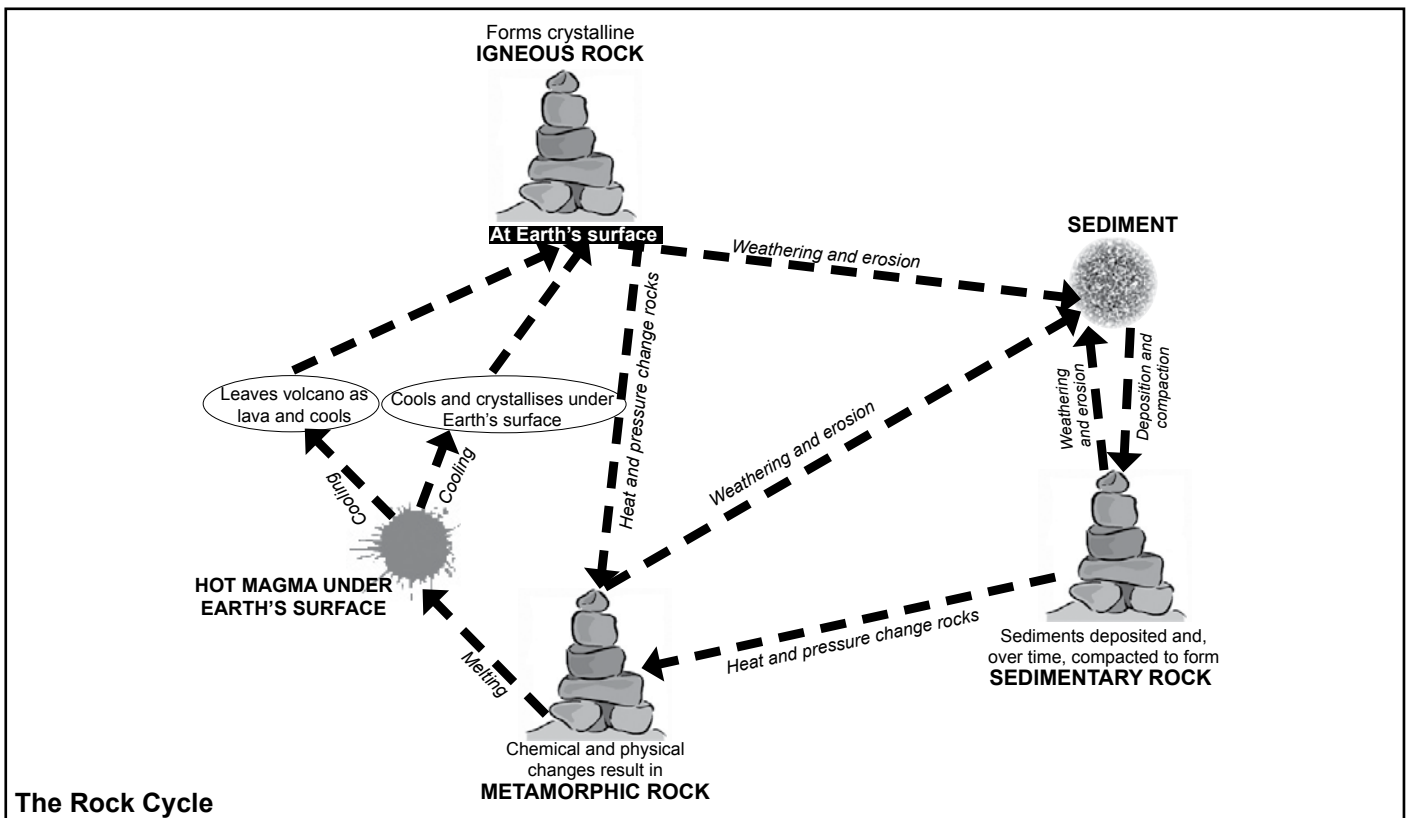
Forms crystalline
IGNEOUS ROCK

At Earth's surface

Weathering and erosion

SEDIMENT

Heat and pressure change rocks

Leaves volcano as lava and cools

Cools and crystallises under Earth's surface

Weathering and erosion

Weathering and erosion

Deposition and compaction

Cooling

Cooling

HOT MAGMA UNDER EARTH'S SURFACE

Melting

Heat and pressure change rocks

Sediments deposited and, over time, compacted to form
SEDIMENTARY ROCK

Chemical and physical changes result in
METAMORPHIC ROCK

The Rock Cycle